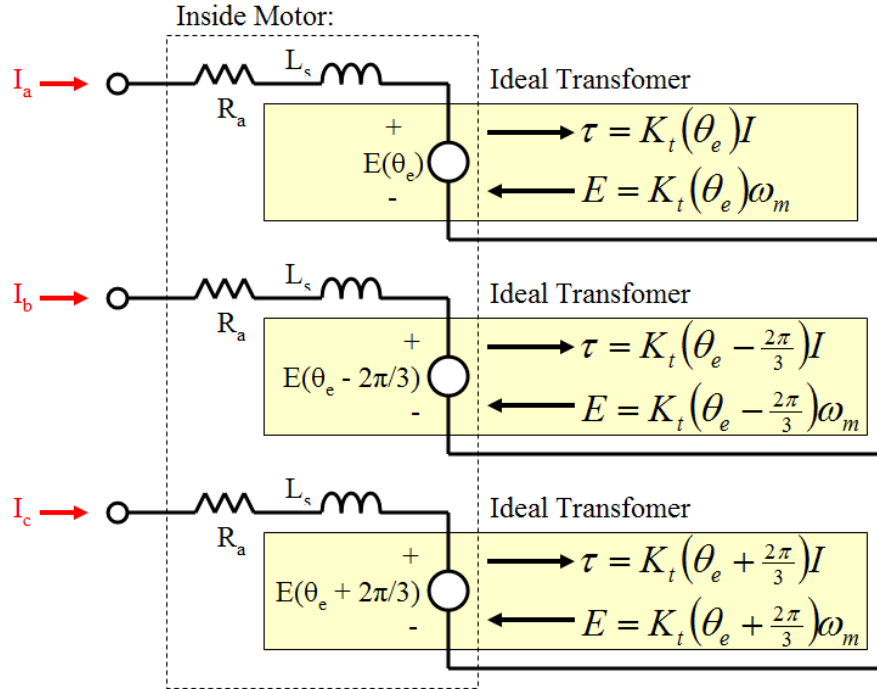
Inside Motor:

$I_a$

$L_s$

$R_a$

Ideal Transfomer

+

$E(\theta_e)$

-

$\tau = K_t(\theta_e)I$

$E = K_t(\theta_e)\omega_m$

$I_b$

$L_s$

$R_a$

Ideal Transfomer

+

$E(\theta_e - 2\pi/3)$

-

$\tau = K_t\left(\theta_e - \frac{2\pi}{3}\right)I$

$E = K_t\left(\theta_e - \frac{2\pi}{3}\right)\omega_m$

$I_c$

$L_s$

$R_a$

Ideal Transfomer

+

$E(\theta_e + 2\pi/3)$

-

$\tau = K_t\left(\theta_e + \frac{2\pi}{3}\right)I$

$E = K_t\left(\theta_e + \frac{2\pi}{3}\right)\omega_m$